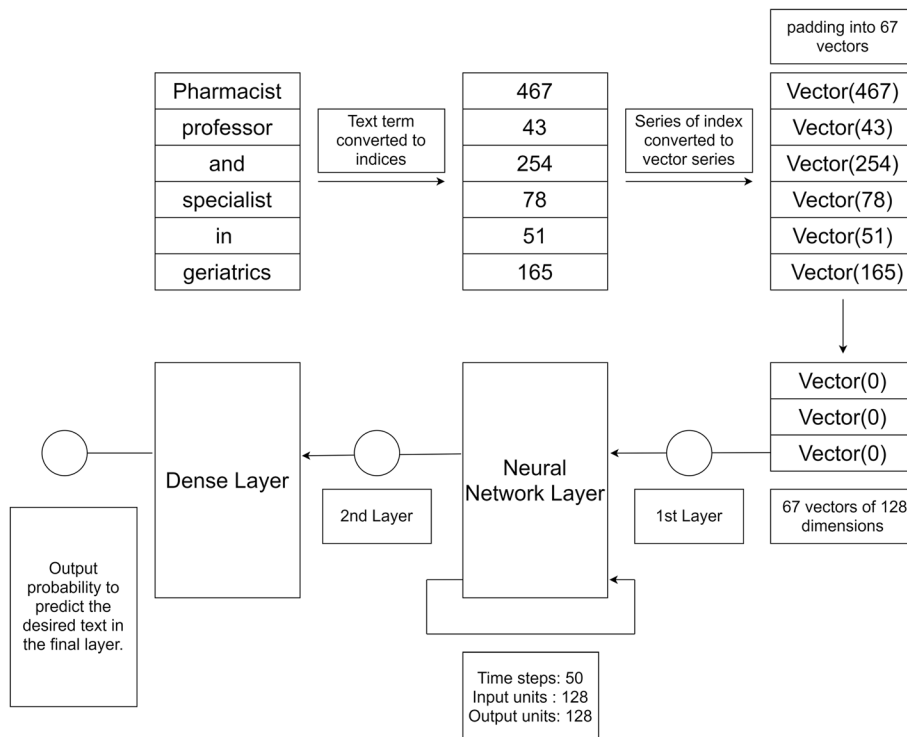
padding into 67 vectors

| Pharmacist |
|---|
| professor |
| and |
| specialist |
| in |
| geriatrics |

Text term converted to indices

| 467 |
|---|
| 43 |
| 254 |
| 78 |
| 51 |
| 165 |

Series of index converted to vector series

| Vector(467) |
|---|
| Vector(43) |
| Vector(254) |
| Vector(78) |
| Vector(51) |
| Vector(165) |

| Vector(0) |
|---|
| Vector(0) |
| Vector(0) |

67 vectors of 128 dimensions

1st Layer

Neural Network Layer

2nd Layer

Dense Layer

Output probability to predict the desired text in the final layer.

Time steps: 50
Input units : 128
Output units: 128